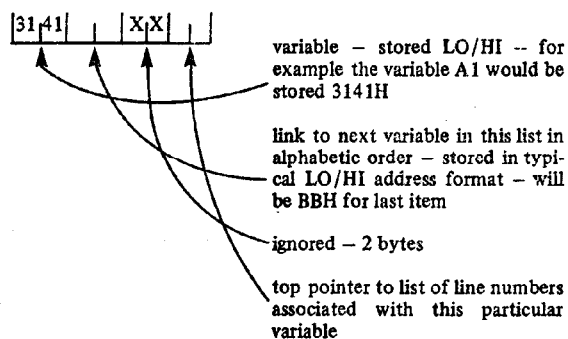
31 41 | | X X | |

variable – stored LO/HI -- for example the variable A1 would be stored 3141H

link to next variable in this list in alphabetic order – stored in typical LO/HI address format – will be BBH for last item

ignored – 2 bytes

top pointer to list of line numbers associated with this particular variable